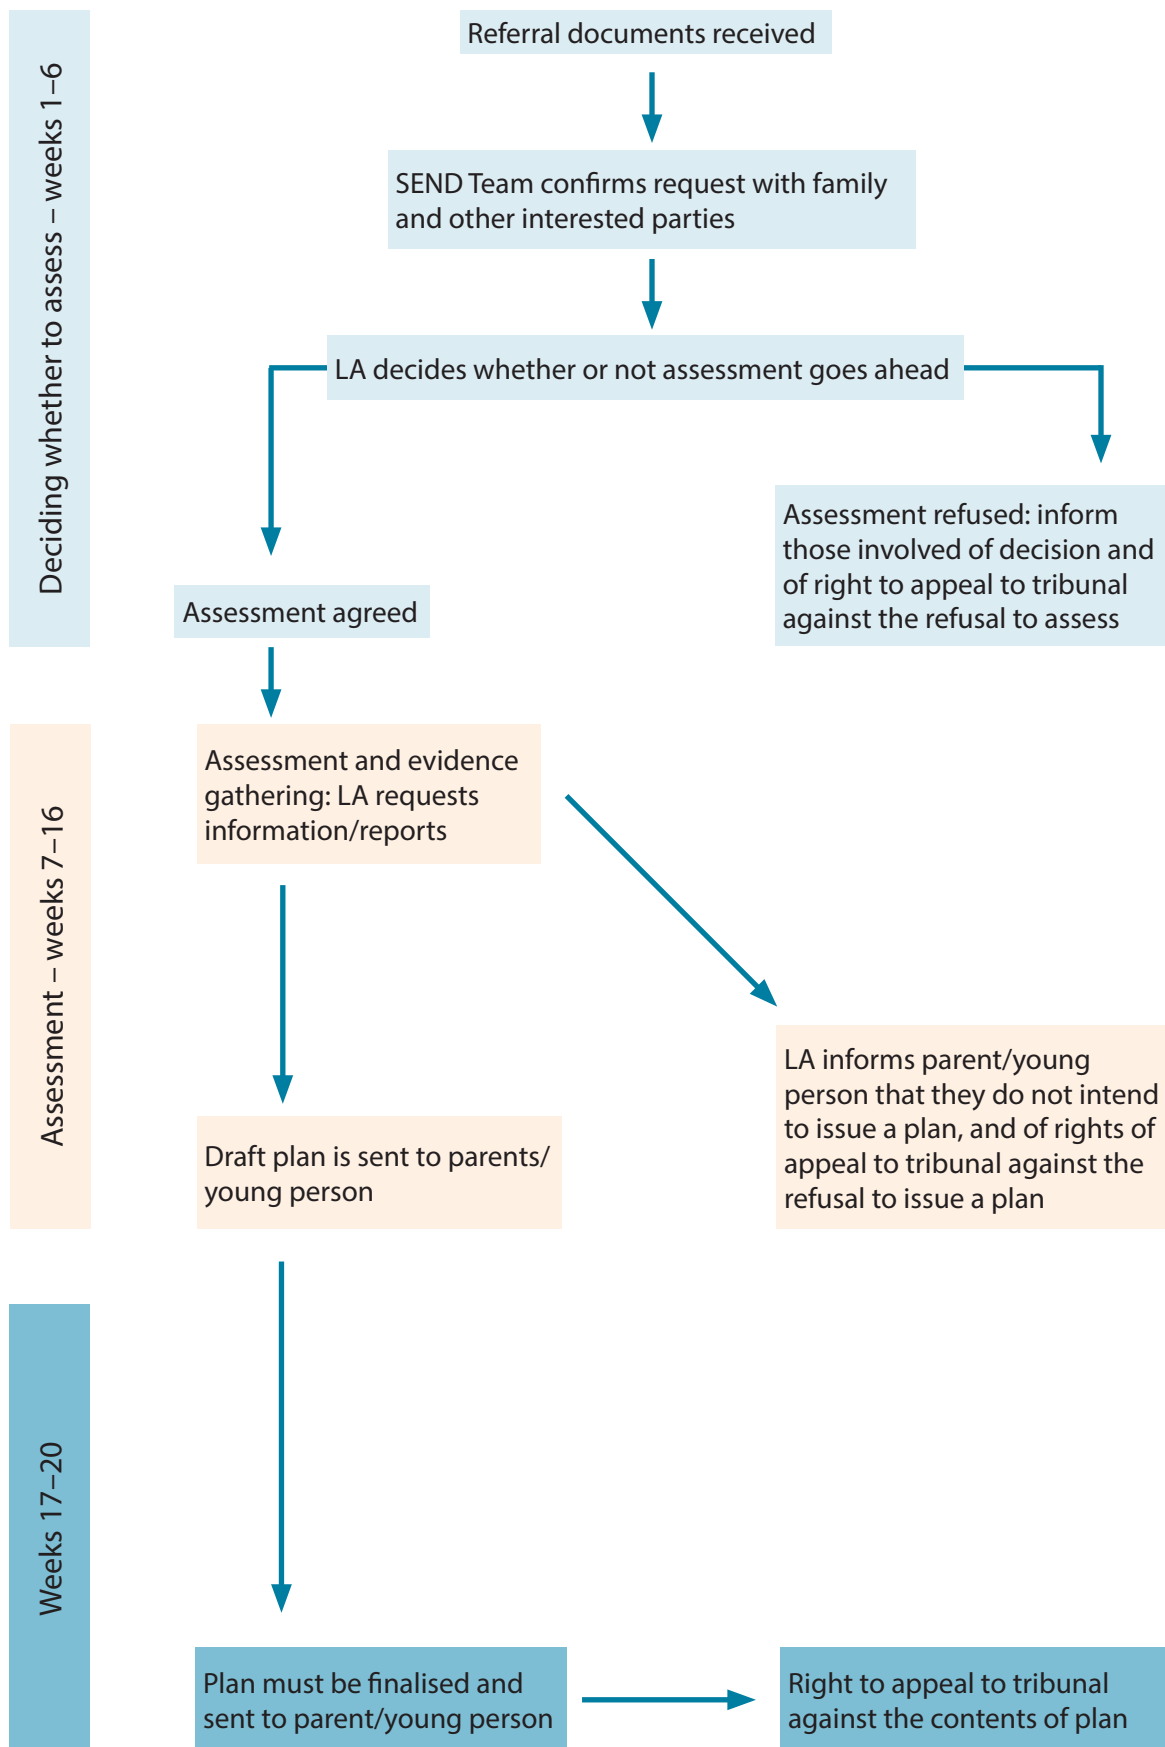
Deciding whether to assess – weeks 1–6

Referral documents received

SEND Team confirms request with family and other interested parties

LA decides whether or not assessment goes ahead

Assessment agreed

Assessment refused: inform those involved of decision and of right to appeal to tribunal against the refusal to assess

Assessment – weeks 7–16

Assessment and evidence gathering: LA requests information/reports

LA informs parent/young person that they do not intend to issue a plan, and of rights of appeal to tribunal against the refusal to issue a plan

Draft plan is sent to parents/young person

Weeks 17–20

Plan must be finalised and sent to parent/young person

Right to appeal to tribunal against the contents of plan